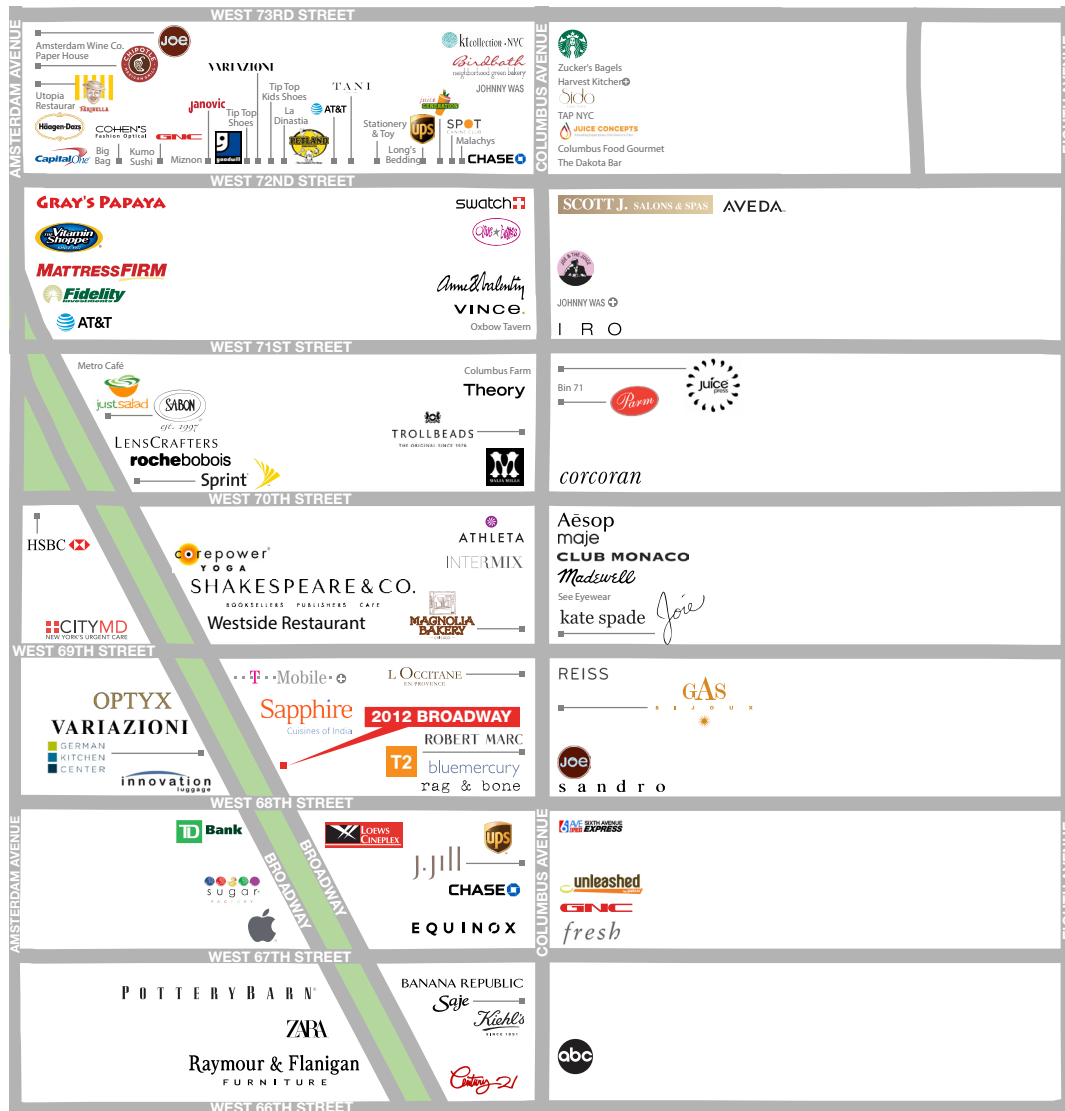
WEST 73RD STREET
AMSTERDAM AVENUE
Amsterdam Wine Co.
Paper House
JOE
CHIPOTLE
Utopia Restaurant
FARINELLA
Häagen-Dazs
COHEN'S Fashion Optical
GNC
Capital One
Big Bag
Kumo Sushi
Miznon
Janovic
VARIAZIONI
Tip Top Shoes
goodwill
Tip Top Kids Shoes
La Dinastia
PETLAND
AT&T
TANI
Stationery & Toy
Long's Bedding
ktcollection NYC
Birdbath neighborhood green bakery
JOHNNY WAS
Juice Generation
ups
SPOT
Malachys
CHASE
WEST 72ND STREET
COLUMBUS AVENUE
Zucker's Bagels
Harvest Kitchen
Sido
TAP NYC
JUICE CONCEPTS
Columbus Food Gourmet
The Dakota Bar
GRAY'S PAPAYA
The Vitamin Shoppe
MATTRESS FIRM
Fidelity Investments
AT&T
swatch
Anne & Valentin
VINCE.
Oxbow Tavern
SCOTT J. SALONS & SPAS
AVEDA.
JOHNNY WAS
IRO
WEST 71ST STREET
Metro Café
just salad
SABON est. 1997
LENSCRAFTERS
roche bobois
Sprint
Columbus Farm
Theory
TROLLBEADS THE ORIGINAL SINCE 1976
MALIA MILLS
Bin 71
Parm
juice press
corcoran
WEST 70TH STREET
HSBC
corepower YOGA
SHAKESPEARE & CO.
BOOKSELLERS PUBLISHERS CAFE
Westside Restaurant
ATHLETA
INTERMIX
MAGNOLIA BAKERY
CITYMD NEW YORK'S URGENT CARE
Aēsop
maje
CLUB MONACO
Madewell
See Eyewear
kate spade
Joie
WEST 69TH STREET
T-Mobile
Sapphire Cuisines of India
L'OCCITANE EN PROVENCE
2012 BROADWAY
ROBERT MARC
T2
bluemercury
rag & bone
OPTYX
VARIAZIONI
GERMAN KITCHEN CENTER
innovation luggage
REISS
GAS BIJOUX
JOE
sandro
WEST 68TH STREET
TD Bank
sugar factory
LOEWS CINEPLEX
BROADWAY
BROADWAY
ups
J.JILL
CHASE
EQUINOX
6AVE SIXTH AVENUE EXPRESS
unleashed
GNC
fresh
WEST 67TH STREET
POTTERY BARN
ZARA
Raymour & Flanigan FURNITURE
BANANA REPUBLIC
Saje
Kiehl's SINCE 1851
Century 21
abc
WEST 66TH STREET